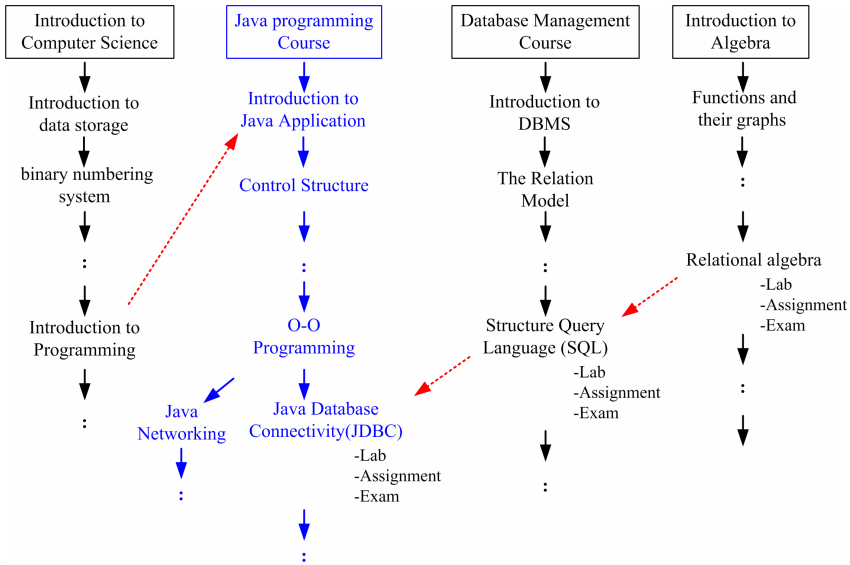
Introduction to Computer Science

Introduction to data storage

binary numbering system

:

Introduction to Programming

:

Java programming Course

Introduction to Java Application

Control Structure

:

O-O Programming

Java Networking

:

Java Database Connectivity(JDBC)
-Lab
-Assignment
-Exam

:

Database Management Course

Introduction to DBMS

The Relation Model

:

Structure Query Language (SQL)
-Lab
-Assignment
-Exam

:

Introduction to Algebra

Functions and their graphs

:

Relational algebra
-Lab
-Assignment
-Exam

: